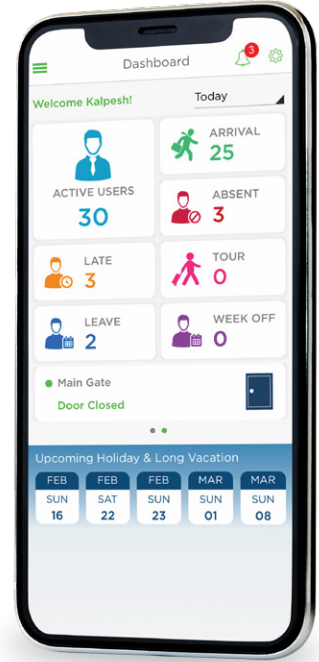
Dashboard

3

Welcome Kalpesh!

Today

ACTIVE USERS
30

ARRIVAL
25

ABSENT
3

LATE
3

TOUR
0

LEAVE
2

WEEK OFF
0

Main Gate
Door Closed

Upcoming Holiday & Long Vacation

| FEB | FEB | FEB | MAR | MAR |
|---|---|---|---|---|
| SUN | SAT | SUN | SUN | SUN |
| 16 | 22 | 23 | 01 | 08 |